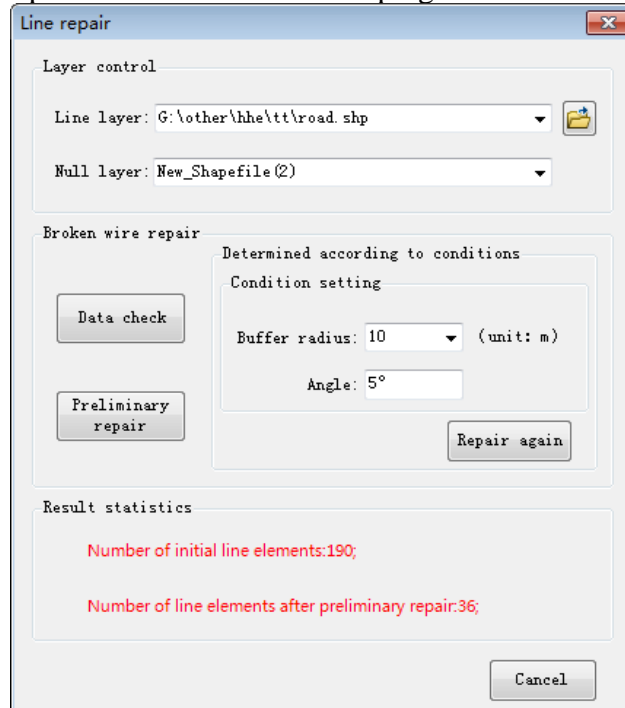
Line repair

Layer control

Line layer: G:\other\hhe\tt\road.shp

Null layer: New_Shapefile(2)

Broken wire repair

Determined according to conditions

Condition setting

Data check

Buffer radius: 10 (unit: m)

Angle: 5°

Preliminary repair

Repair again

Result statistics

Number of initial line elements:190;

Number of line elements after preliminary repair:36;

Cancel